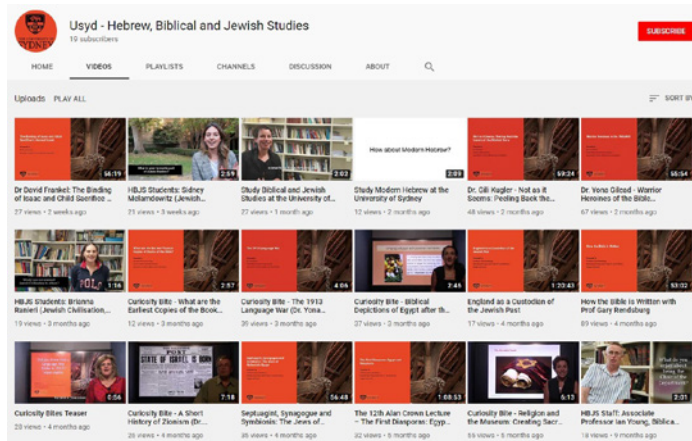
THE UNIVERSITY OF SYDNEY

Usyd - Hebrew, Biblical and Jewish Studies
10 subscribers

SUBSCRIBE

HOME VIDEOS PLAYLISTS CHANNELS DISCUSSION ABOUT

Uploads PLAY ALL

SORT BY

58:19
Dr David Frankel: The Binding of Isaac and Child Sacrifice ...
27 views • 2 weeks ago

2:59
HBJS Students: Sidney Melamdowitz (Jewish...
21 views • 3 weeks ago

2:02
Study Biblical and Jewish Studies at the University of...
27 views • 1 month ago

How about Modern Hebrew?
2:09
Study Modern Hebrew at the University of Sydney
12 views • 2 months ago

59:24
Dr. Gili Kugler - Not as it Seems: Peeling Back the...
48 views • 2 months ago

56:54
Dr. Yona Gilead - Warrior Heroines of the Bible...
67 views • 2 months ago

1:16
HBJS Students: Brianna Ranieri (Jewish Civilisation,...
19 views • 3 months ago

2:57
Curiosity Bite - What are the Earliest Copies of the Book...
12 views • 3 months ago

4:06
Curiosity Bite - The 1913 Language War (Dr. Yona...
35 views • 3 months ago

3:41
Curiosity Bite - Biblical Depictions of Egypt after th...
37 views • 3 months ago

1:20:43
England as a Custodian of the Jewish Past
17 views • 4 months ago

53:02
How the Bible is Written with Prof Gary Rendsburg
89 views • 4 months ago

0:56
Curiosity Bites Teaser
20 views • 4 months ago

7:18
Curiosity Bite - A Short History of Zionism (Dr...
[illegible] views • 4 months ago

56:48
Septuagint, Synagogue and Symbiosis: The Jews of...
26 views • 4 months ago

1:08:53
The 12th Alan Crown Lecture - The First Diaspora: Egyp...
32 views • 5 months ago

5:13
Curiosity Bite - Religion and the Museum: Creating Sacr...
55 views • 5 months ago

2:01
HBJS Staff: Associate Professor Ian Young, Biblica...
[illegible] views • 5 months ago